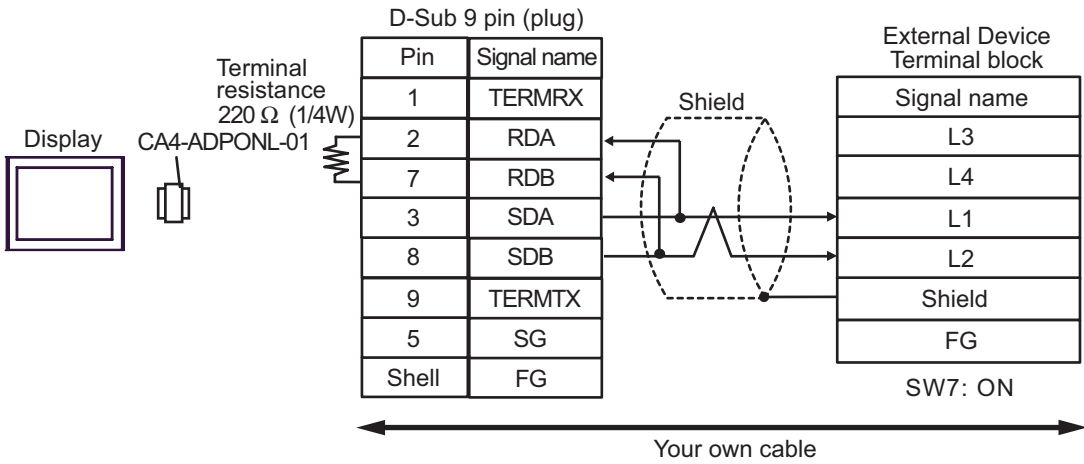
Display

CA4-ADPONL-01

Terminal resistance 220 Ω (1/4W)

D-Sub 9 pin (plug)

| Pin | Signal name |
|---|---|
| 1 | TERMRX |
| 2 | RDA |
| 7 | RDB |
| 3 | SDA |
| 8 | SDB |
| 9 | TERMTX |
| 5 | SG |
| Shell | FG |

Shield

External Device
Terminal block

| Signal name |
|---|
| L3 |
| L4 |
| L1 |
| L2 |
| Shield |
| FG |

SW7: ON

Your own cable